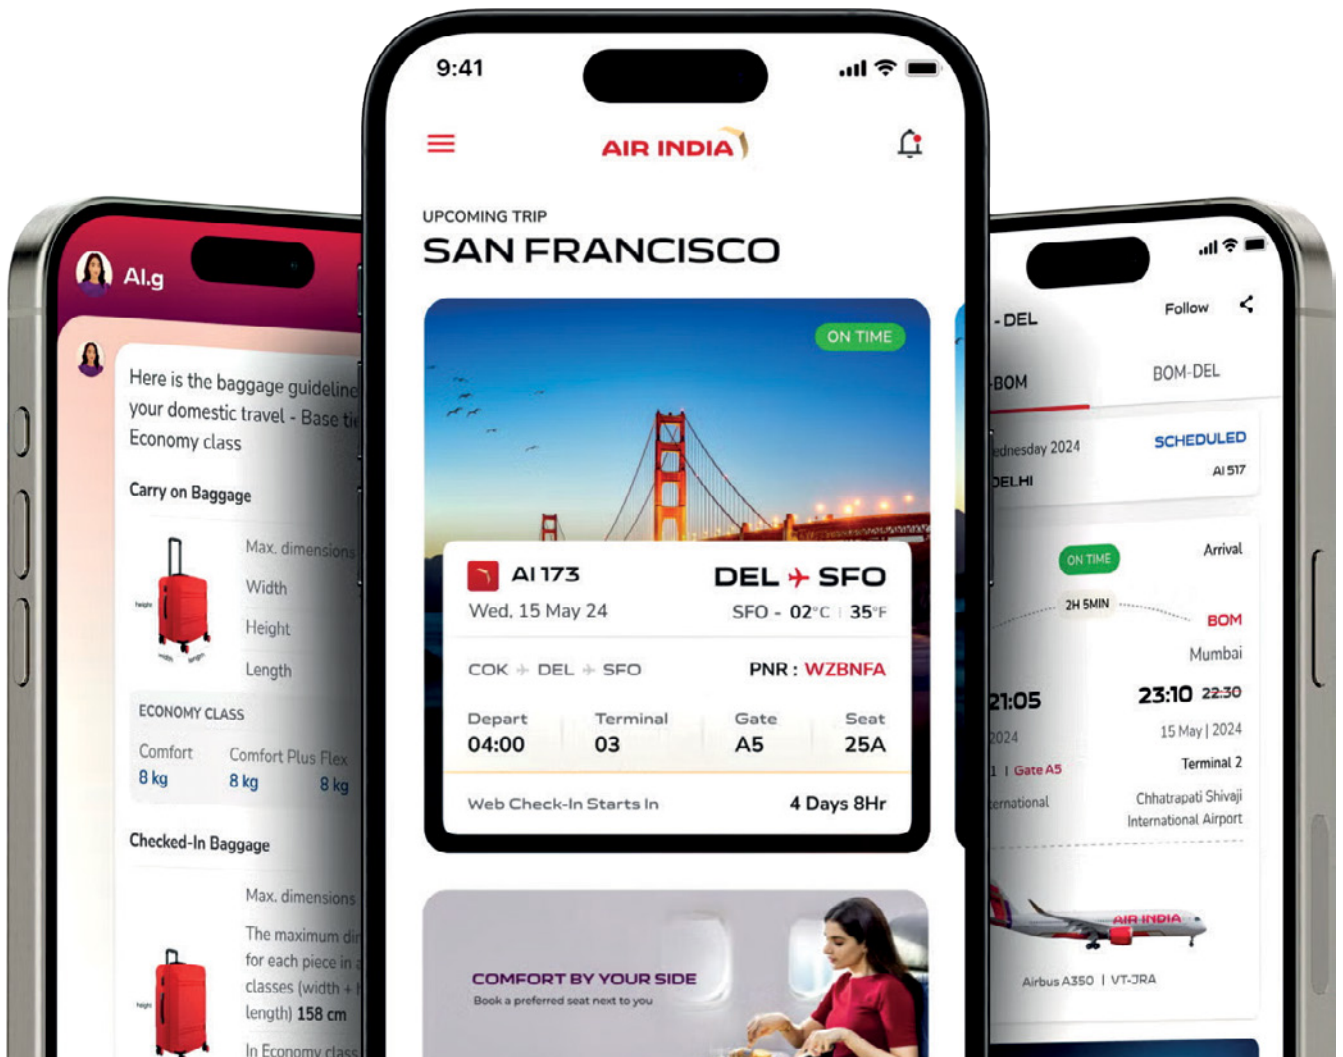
Al.g

Here is the baggage guideline your domestic travel - Base ti Economy class

Carry on Baggage

Max. dimensions

Width

Height

Length

ECONOMY CLASS

Comfort 8 kg

Comfort Plus Flex 8 kg 8 kg

Checked-In Baggage

Max. dimensions

The maximum di for each piece in classes (width + l length) 158 cm

In Economy class

9:41

AIR INDIA

UPCOMING TRIP

SAN FRANCISCO

ON TIME

AI 173

DEL ✈ SFO

Wed, 15 May 24

SFO - 02°C | 35°F

COK ✈ DEL ✈ SFO

PNR : WZBNFA

| Depart | Terminal | Gate | Seat |
|---|---|---|---|
| 04:00 | 03 | A5 | 25A |

Web Check-In Starts In

4 Days 8Hr

COMFORT BY YOUR SIDE

Book a preferred seat next to you

- DEL

Follow

BOM

BOM-DEL

ednesday 2024

SCHEDULED

DELHI

AI 517

ON TIME

Arrival

2H 5MIN

BOM

Mumbai

21:05

23:10 22:30

2024

15 May | 2024

1 | Gate A5

Terminal 2

ernational

Chhatrapati Shivaji International Airport

AIR INDIA

Airbus A350 | VT-JRA